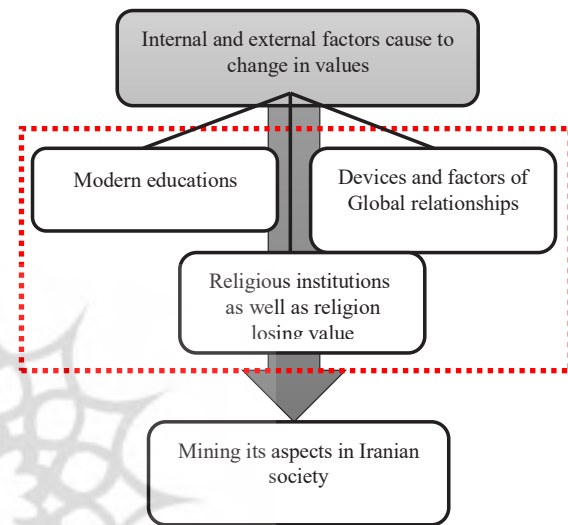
Internal and external factors cause to change in values

Modern educations

Devices and factors of Global relationships

Religious institutions as well as religion losing value

Mining its aspects in Iranian society